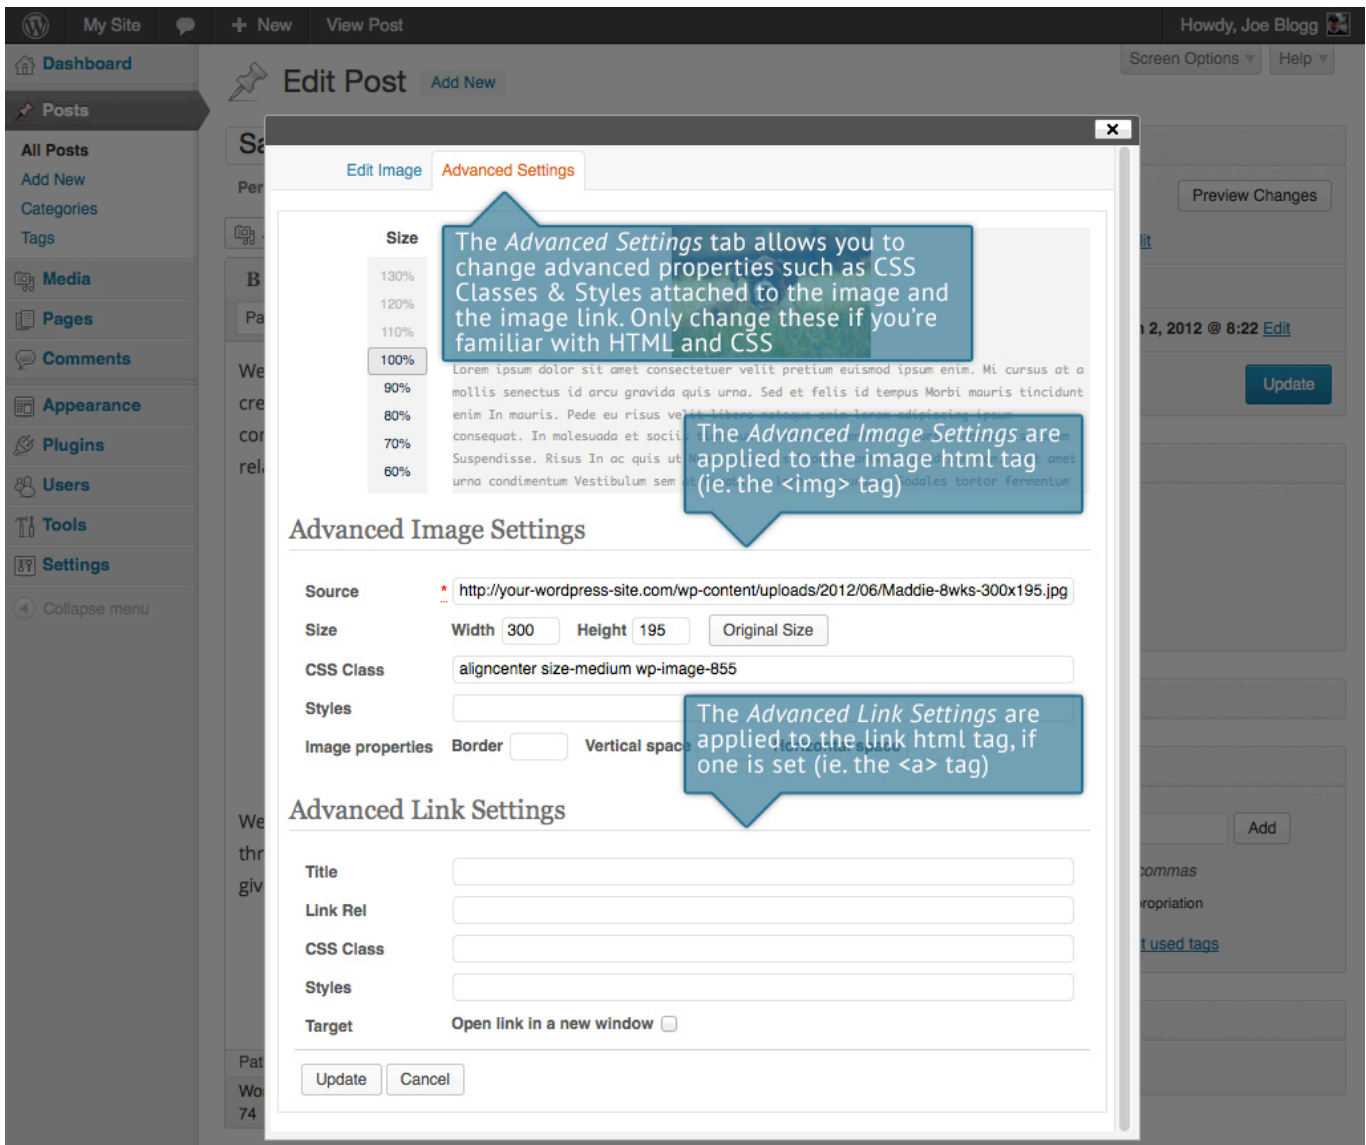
My Site + New View Post Howdy, Joe Blogg

Dashboard

Posts

All Posts
Add New
Categories
Tags

Media
Pages
Comments
Appearance
Plugins
Users
Tools
Settings
Collapse menu

Edit Post Add New

Screen Options Help

Preview Changes

2, 2012 @ 8:22 Edit

Update

Add

commas

ropriation

used tags

Edit Image Advanced Settings

The *Advanced Settings* tab allows you to change advanced properties such as CSS Classes & Styles attached to the image and the image link. Only change these if you're familiar with HTML and CSS

Size

130%
120%
110%
100%
90%
80%
70%
60%

Lorem ipsum dolor sit amet consectetuer velit pretium euismod ipsum enim. Mi cursus at a mollis senectus id arcu gravida quis urna. Sed et felis id tempus Morbi mauris tincidunt enim In mauris. Pede eu risus ve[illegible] consequat. In malesuada et soci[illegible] Suspendisse. Risus In ac quis ut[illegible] urna condimentum Vestibulum sem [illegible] sodales tortor fermentum

The *Advanced Image Settings* are applied to the image html tag (ie. the <img> tag)

Advanced Image Settings

Source * http://your-wordpress-site.com/wp-content/uploads/2012/06/Maddie-8wks-300x195.jpg
Size Width 300 Height 195 Original Size
CSS Class aligncenter size-medium wp-image-855
Styles
Image properties Border Vertical space

The *Advanced Link Settings* are applied to the link html tag, if one is set (ie. the <a> tag)

Advanced Link Settings

Title
Link Rel
CSS Class
Styles
Target Open link in a new window

Update Cancel